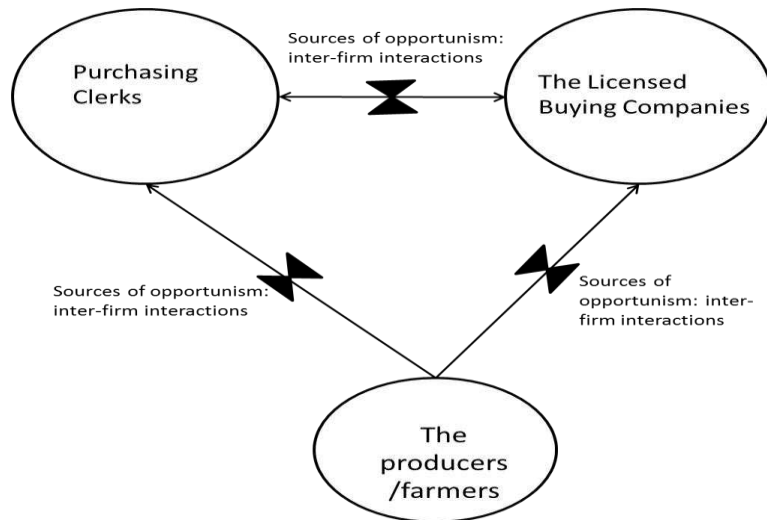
Sources of opportunism: inter-firm interactions

Purchasing Clerks

The Licensed Buying Companies

Sources of opportunism: inter-firm interactions

Sources of opportunism: inter-firm interactions

The producers /farmers